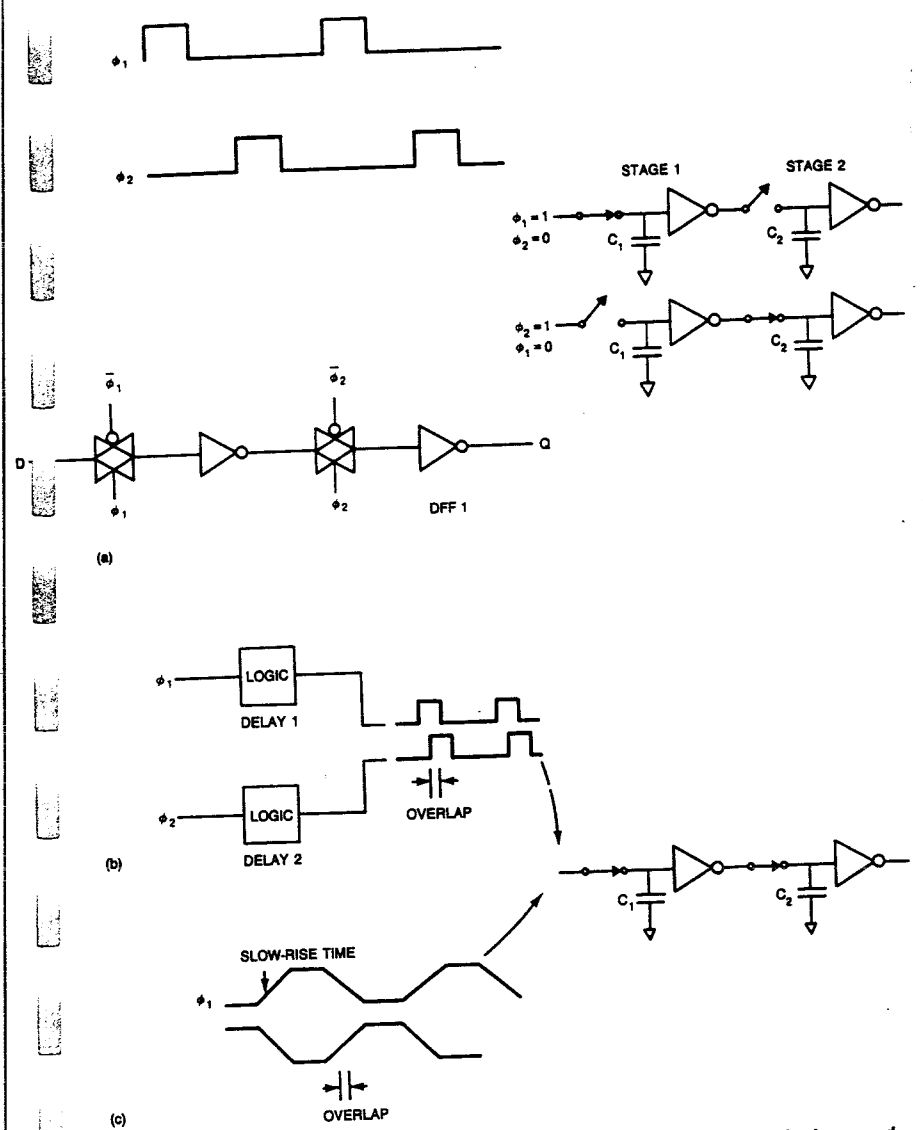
$\phi_1$

$\phi_2$

STAGE 1

STAGE 2

$\phi_1 = 1$
$\phi_2 = 0$

$C_1$

$C_2$

$\phi_2 = 1$
$\phi_1 = 0$

$C_1$

$C_2$

$\bar{\phi}_1$

$\bar{\phi}_2$

D

Q

$\phi_1$

$\phi_2$

DFF 1

(a)

$\phi_1$

LOGIC

DELAY 1

$\phi_2$

LOGIC

DELAY 2

OVERLAP

(b)

$C_1$

$C_2$

SLOW-RISE TIME

$\phi_1$

OVERLAP

(c)